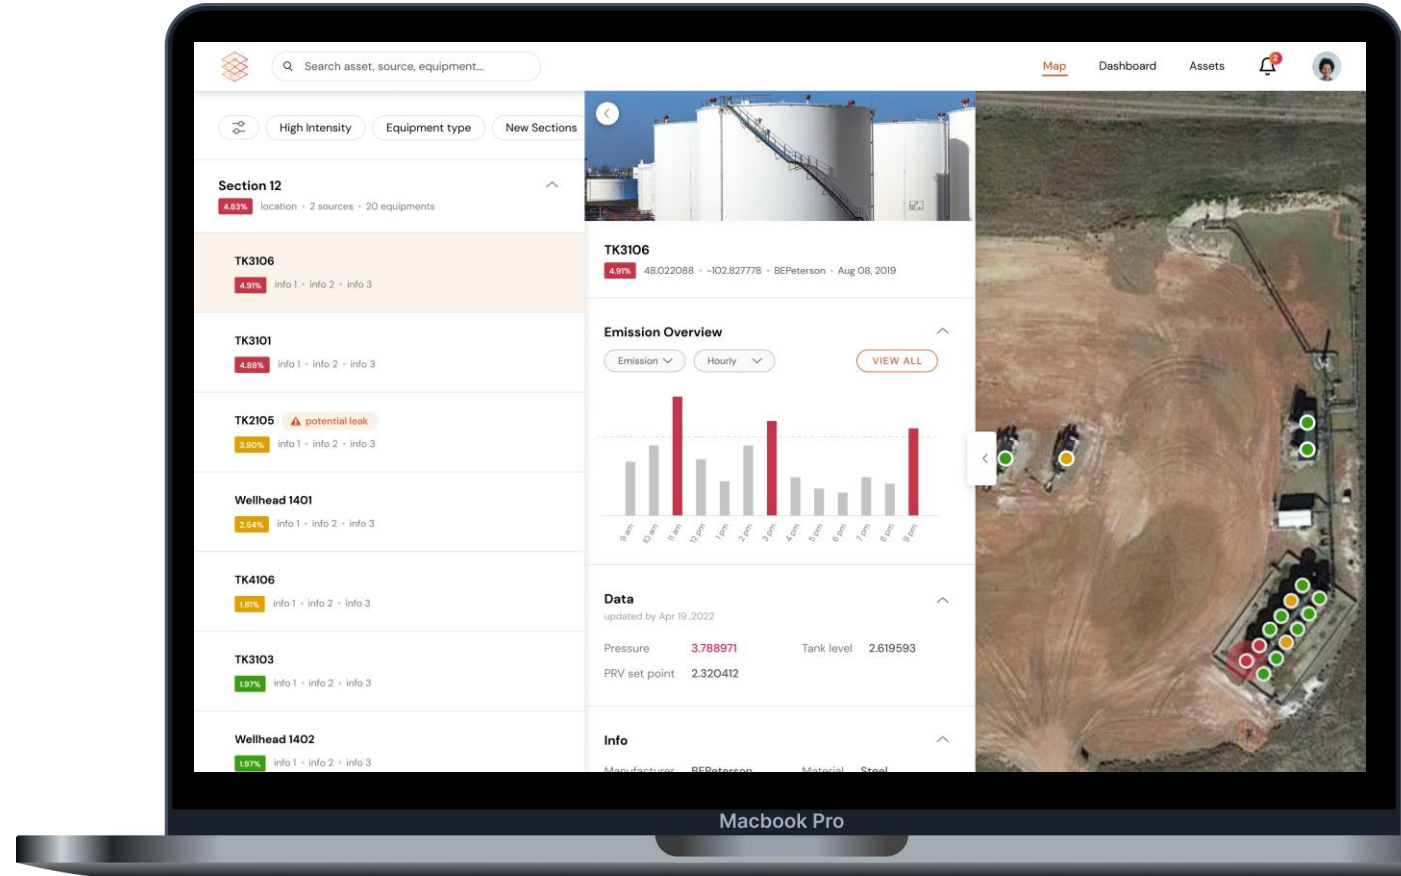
Search asset, source, equipment...

Map Dashboard Assets 2

High Intensity Equipment type New Sections

Section 12
4.83% location · 2 sources · 20 equipments

TK3106
4.91% info 1 · info 2 · info 3

TK3101
4.88% info 1 · info 2 · info 3

TK2105 potential leak
3.90% info 1 · info 2 · info 3

Wellhead 1401
2.54% info 1 · info 2 · info 3

TK4106
1.81% info 1 · info 2 · info 3

TK3103
1.97% info 1 · info 2 · info 3

Wellhead 1402
1.97% info 1 · info 2 · info 3

TK3106
4.91% 48.022088 · -102.827778 · BEPeterson · Aug 08, 2019

Emission Overview
Emission Hourly VIEW ALL

9 am 10 am 11 am 12 pm 1 pm 2 pm 3 pm 4 pm 5 pm 6 pm 7 pm 8 pm 9 pm

Data
updated by Apr 19 ,2022

Pressure 3.788971 Tank level 2.619593
PRV set point 2.320412

Info
Manufacturer BEPeterson Material Steel

Macbook Pro